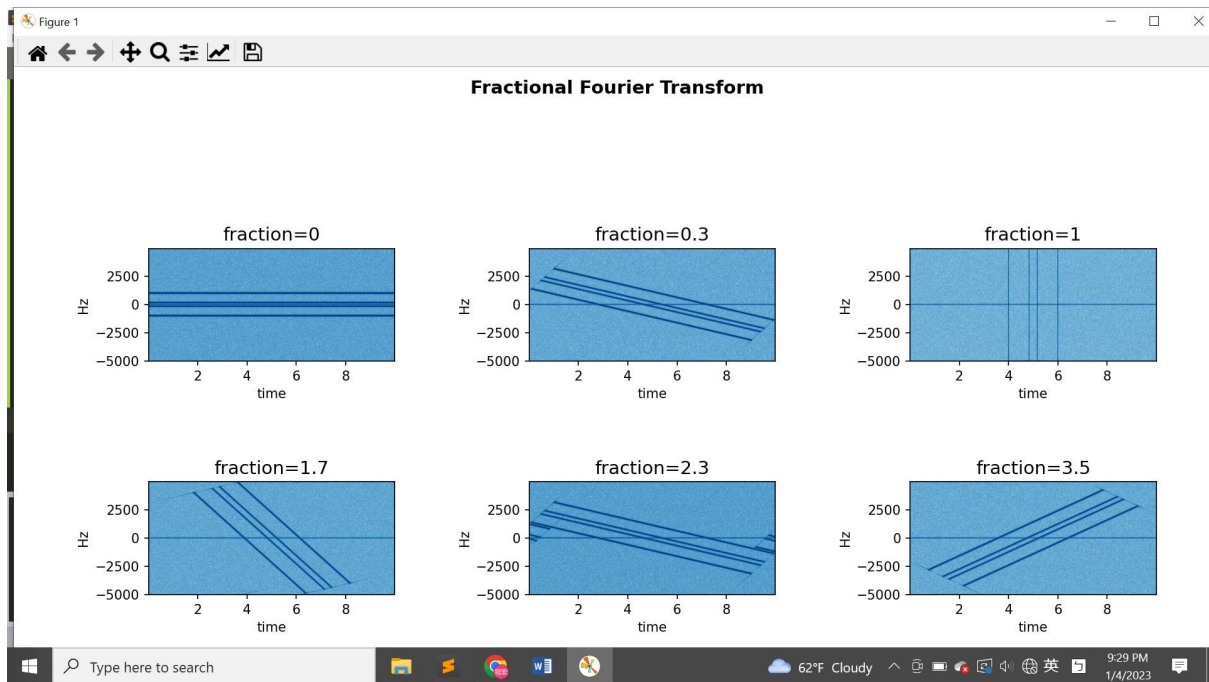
Figure 1

Fractional Fourier Transform

fraction=0
Hz
2500
0
−2500
−5000
2
4
6
8
time

fraction=0.3
Hz
2500
0
−2500
−5000
2
4
6
8
time

fraction=1
Hz
2500
0
−2500
−5000
2
4
6
8
time

fraction=1.7
Hz
2500
0
−2500
−5000
2
4
6
8
time

fraction=2.3
Hz
2500
0
−2500
−5000
2
4
6
8
time

fraction=3.5
Hz
2500
0
−2500
−5000
2
4
6
8
time

Type here to search

62°F Cloudy
英
9:29 PM
1/4/2023